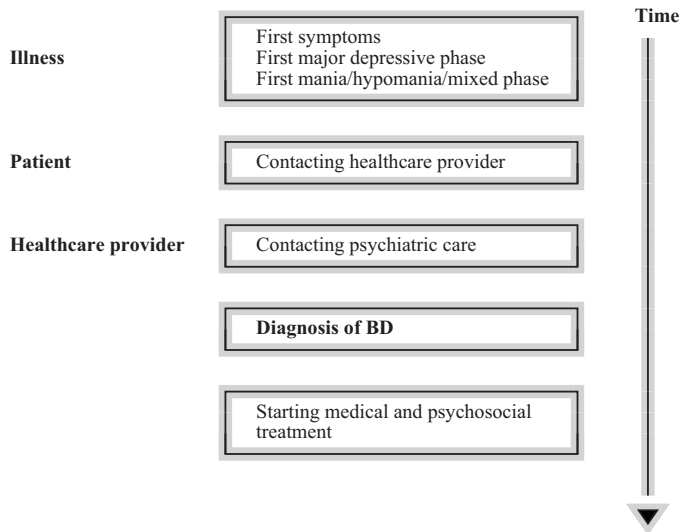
Time

Illness

First symptoms
First major depressive phase
First mania/hypomania/mixed phase

Patient

Contacting healthcare provider

Healthcare provider

Contacting psychiatric care

**Diagnosis of BD**

Starting medical and psychosocial treatment